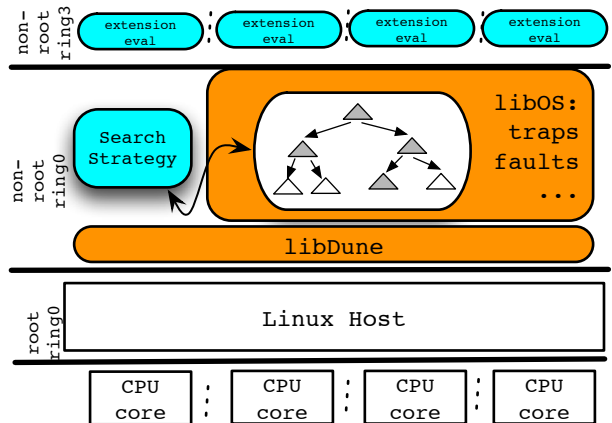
non-root ring3

extension eval

extension eval

extension eval

extension eval

non-root ring0

Search Strategy

libOS: traps faults ...

libDune

root ring0

Linux Host

CPU core

CPU core

CPU core

CPU core